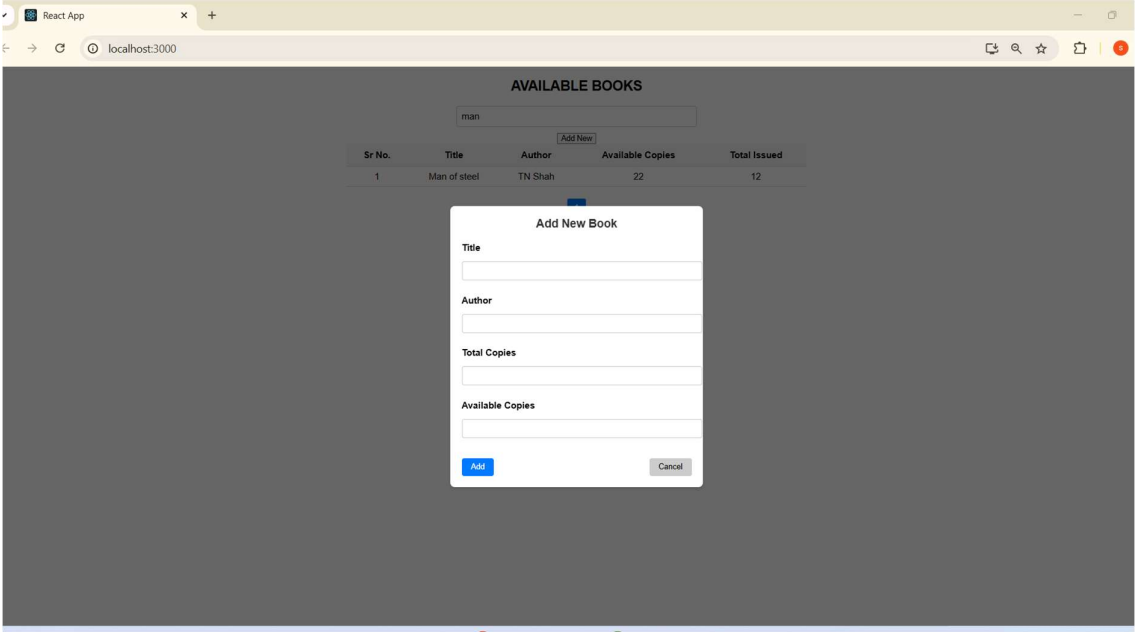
React App

localhost:3000

S

AVAILABLE BOOKS

man

Add New

| Sr No. | Title | Author | Available Copies | Total Issued |
|---|---|---|---|---|
| 1 | Man of steel | TN Shah | 22 | 12 |

Add New Book

Title

Author

Total Copies

Available Copies

Add

Cancel